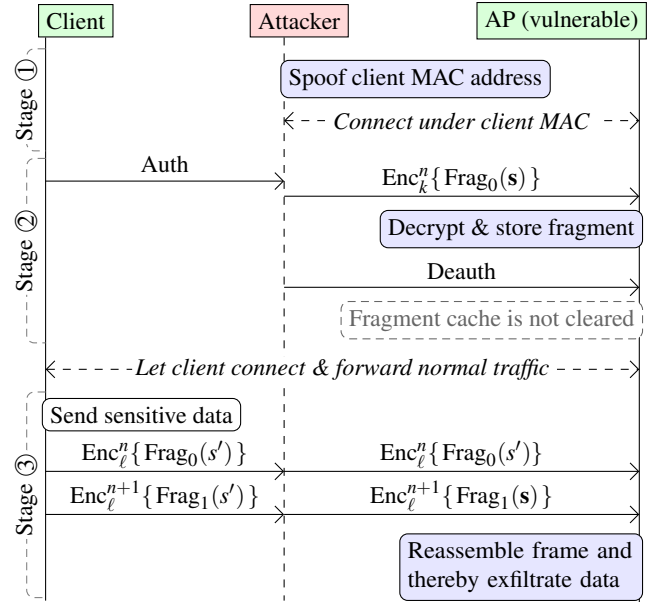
Client

Attacker

AP (vulnerable)

Stage ①

Spoof client MAC address

Connect under client MAC

Stage ②

Auth

$\text{Enc}_k^n\{\text{Frag}_0(\mathbf{s})\}$

Decrypt & store fragment

Deauth

Fragment cache is not cleared

Let client connect & forward normal traffic

Stage ③

Send sensitive data

$\text{Enc}_\ell^n\{\text{Frag}_0(s')\}$

$\text{Enc}_\ell^n\{\text{Frag}_0(s')\}$

$\text{Enc}_\ell^{n+1}\{\text{Frag}_1(s')\}$

$\text{Enc}_\ell^{n+1}\{\text{Frag}_1(\mathbf{s})\}$

Reassemble frame and thereby exfiltrate data